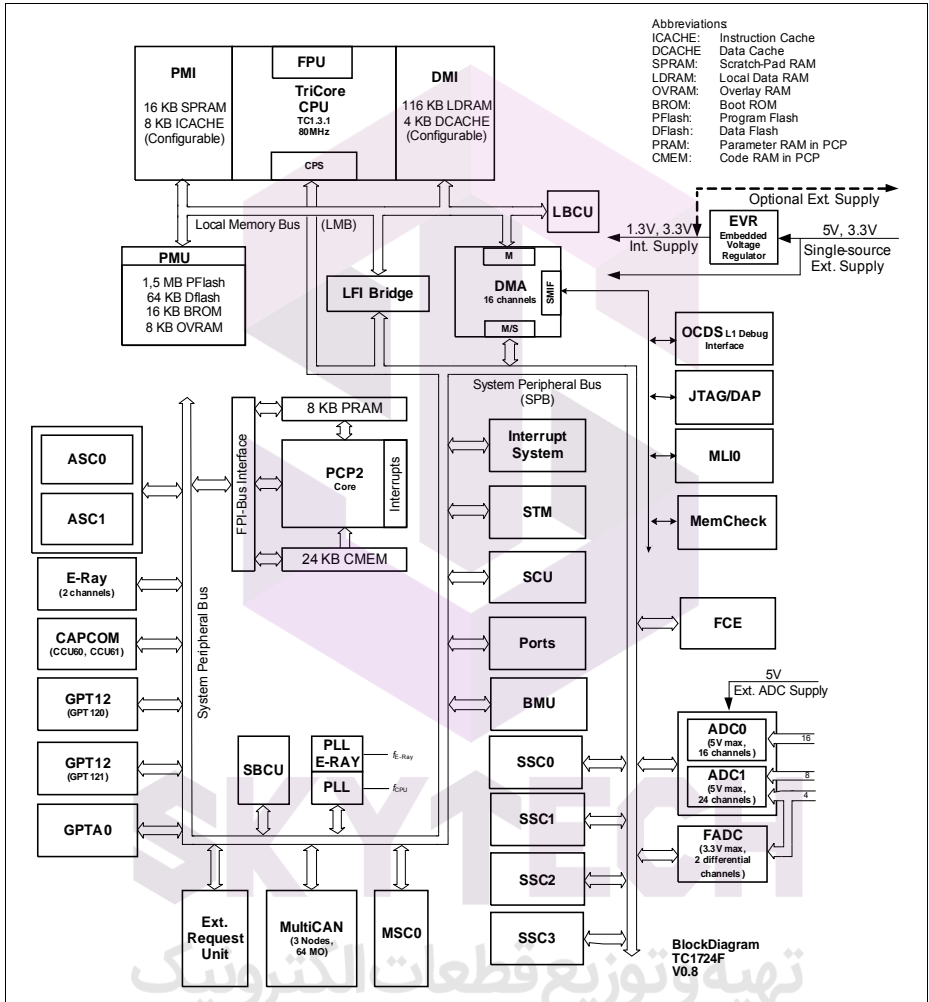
Abbreviations
ICACHE: Instruction Cache
DCACHE Data Cache
SPRAM: Scratch-Pad RAM
LDRAM: Local Data RAM
OVRAM: Overlay RAM
BROM: Boot ROM
PFlash: Program Flash
DFlash: Data Flash
PRAM: Parameter RAM in PCP
CMEM: Code RAM in PCP

PMI
16 KB SPRAM
8 KB ICACHE
(Configurable)

FPU
TriCore CPU
TC1.3.1
80MHz
CPS

DMI
116 KB LDRAM
4 KB DCACHE
(Configurable)

Optional Ext. Supply

LBCU

Local Memory Bus (LMB)

1.3V, 3.3V
Int. Supply

EVR
Embedded Voltage Regulator

5V, 3.3V
Single-source
Ext. Supply

PMU
1,5 MB PFlash
64 KB Dflash
16 KB BROM
8 KB OVRAM

LFI Bridge

M
DMA
16 channels
SMIF
M/S

OCDS L1 Debug Interface

System Peripheral Bus
(SPB)

JTAG/DAP

8 KB PRAM

FPI-Bus Interface

PCP2
Core
Interrupts

24 KB CMEM

Interrupt System

MLI0

ASC0

ASC1

STM

MemCheck

E-Ray
(2 channels)

SCU

FCE

CAPCOM
(CCU60, CCU61)

Ports

5V
Ext. ADC Supply

GPT12
(GPT120)

System Peripheral Bus

BMU

ADC0
(5V max, 16 channels)
16

GPT12
(GPT121)

SBCU

PLL
E-RAY
$f_{E-Ray}$

PLL
$f_{CPU}$

SSC0

ADC1
(5V max, 24 channels)
8
4

GPTA0

SSC1

FADC
(3.3V max, 2 differential channels)

SSC2

Ext. Request Unit

MultiCAN
(3 Nodes, 64 MO)

MSC0

SSC3

BlockDiagram
TC1724F
V0.8

SKYTECH
تهيه وتوزيع قطعات الكترونيك